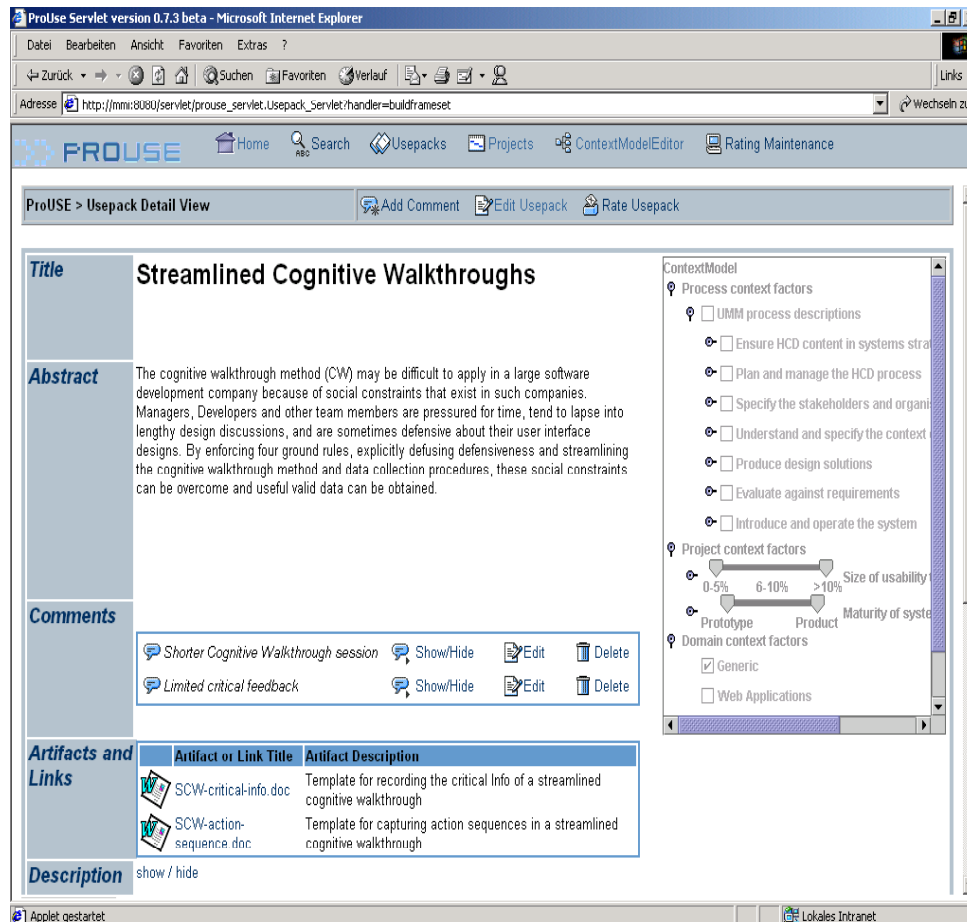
ProUse Servlet version 0.7.3 beta - Microsoft Internet Explorer

Datei Bearbeiten Ansicht Favoriten Extras ?

Zurück Suchen Favoriten Verlauf

Links

Adresse http://mmi:8080/servlet/prouse_servlet.Usepack_Servlet?handler=buildframeset

Wechseln zu

PROUSE Home Search Usepacks Projects ContextModelEditor Rating Maintenance

ProUSE > Usepack Detail View

Add Comment Edit Usepack Rate Usepack

Title

Streamlined Cognitive Walkthroughs

Abstract

The cognitive walkthrough method (CW) may be difficult to apply in a large software development company because of social constraints that exist in such companies. Managers, Developers and other team members are pressured for time, tend to lapse into lengthy design discussions, and are sometimes defensive about their user interface designs. By enforcing four ground rules, explicitly defusing defensiveness and streamlining the cognitive walkthrough method and data collection procedures, these social constraints can be overcome and useful valid data can be obtained.

Comments

Shorter Cognitive Walkthrough session Show/Hide Edit Delete

Limited critical feedback Show/Hide Edit Delete

Artifacts and Links

| Artifact or Link Title | Artifact Description |
|---|---|
| SCW-critical-info.doc | Template for recording the critical Info of a streamlined cognitive walkthrough |
| SCW-action-sequence.doc | Template for capturing action sequences in a streamlined cognitive walkthrough |

Description

show / hide

ContextModel
Process context factors
UMM process descriptions
Ensure HCD content in systems stra
Plan and manage the HCD process
Specify the stakeholders and organi
Understand and specify the context
Produce design solutions
Evaluate against requirements
Introduce and operate the system
Project context factors
0-5% 6-10% >10% Size of usability
Prototype Product Maturity of syste
Domain context factors
Generic
Web Applications

Applet gestartet

Lokales Intranet